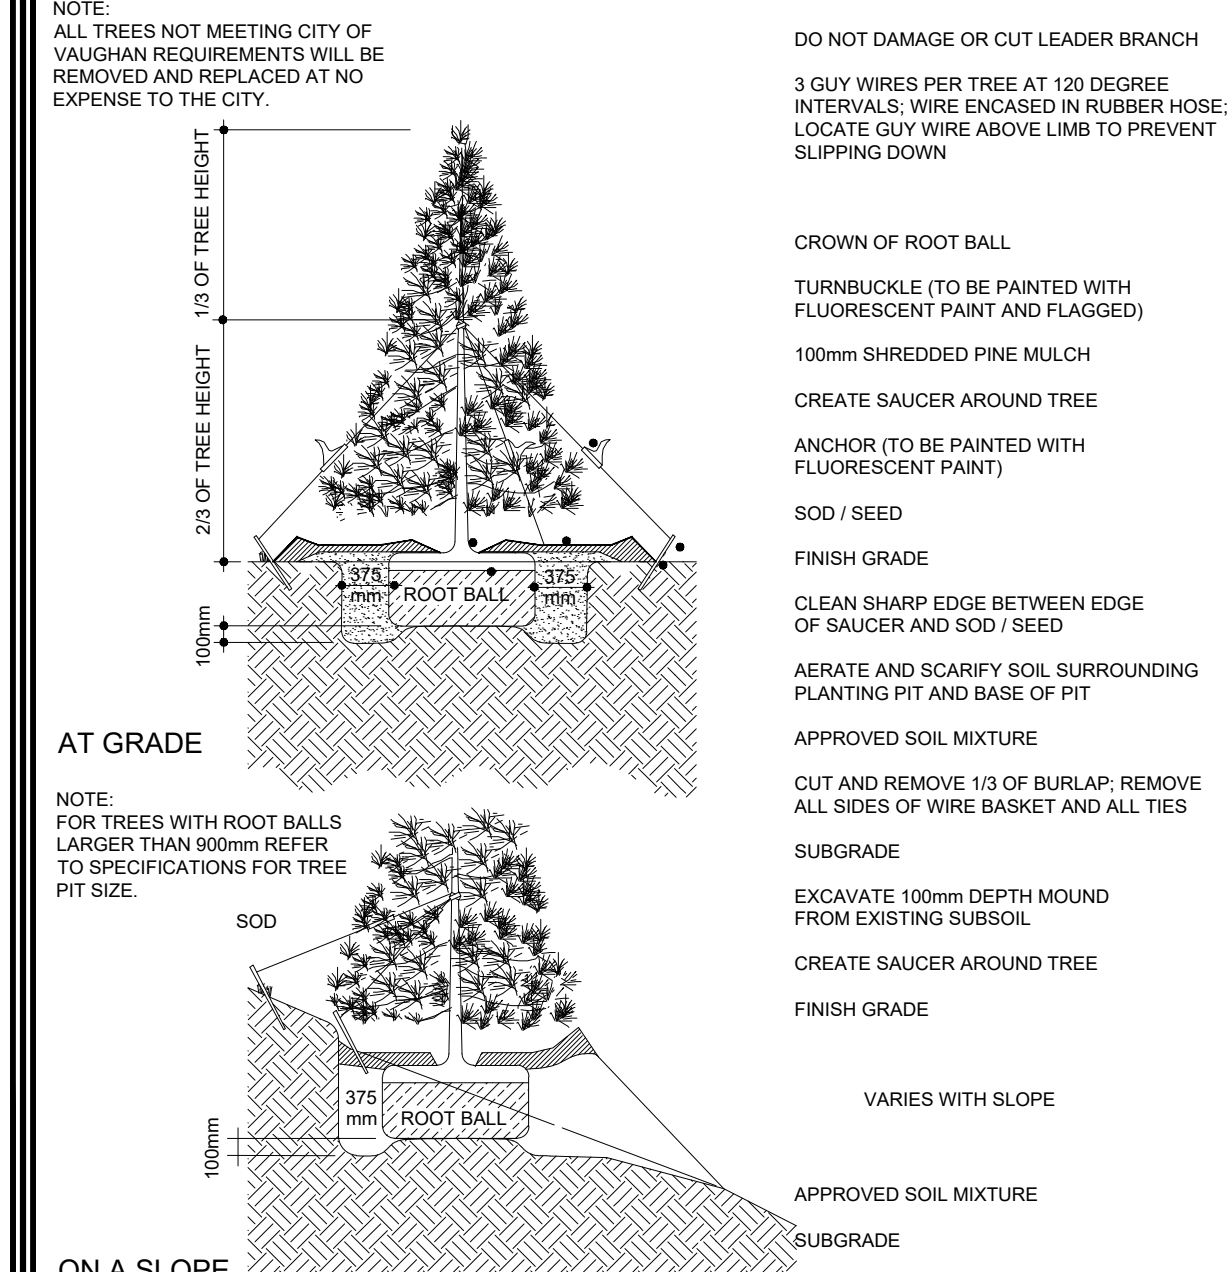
NOTE:
ALL TREES NOT MEETING CITY OF VAUGHAN REQUIREMENTS WILL BE REMOVED AND REPLACED AT NO EXPENSE TO THE CITY.

1/3 OF TREE HEIGHT

2/3 OF TREE HEIGHT

375 mm

ROOT BALL

375 mm

100mm

AT GRADE

DO NOT DAMAGE OR CUT LEADER BRANCH

3 GUY WIRES PER TREE AT 120 DEGREE INTERVALS; WIRE ENCASED IN RUBBER HOSE; LOCATE GUY WIRE ABOVE LIMB TO PREVENT SLIPPING DOWN

CROWN OF ROOT BALL

TURNBUCKLE (TO BE PAINTED WITH FLUORESCENT PAINT AND FLAGGED)

100mm SHREDDED PINE MULCH

CREATE SAUCER AROUND TREE

ANCHOR (TO BE PAINTED WITH FLUORESCENT PAINT)

SOD / SEED

FINISH GRADE

CLEAN SHARP EDGE BETWEEN EDGE OF SAUCER AND SOD / SEED

AERATE AND SCARIFY SOIL SURROUNDING PLANTING PIT AND BASE OF PIT

APPROVED SOIL MIXTURE

CUT AND REMOVE 1/3 OF BURLAP; REMOVE ALL SIDES OF WIRE BASKET AND ALL TIES

SUBGRADE

NOTE:
FOR TREES WITH ROOT BALLS LARGER THAN 900mm REFER TO SPECIFICATIONS FOR TREE PIT SIZE.

SOD

375 mm

ROOT BALL

100mm

ON A SLOPE

EXCAVATE 100mm DEPTH MOUND FROM EXISTING SUBSOIL

CREATE SAUCER AROUND TREE

FINISH GRADE

VARIES WITH SLOPE

APPROVED SOIL MIXTURE

SUBGRADE